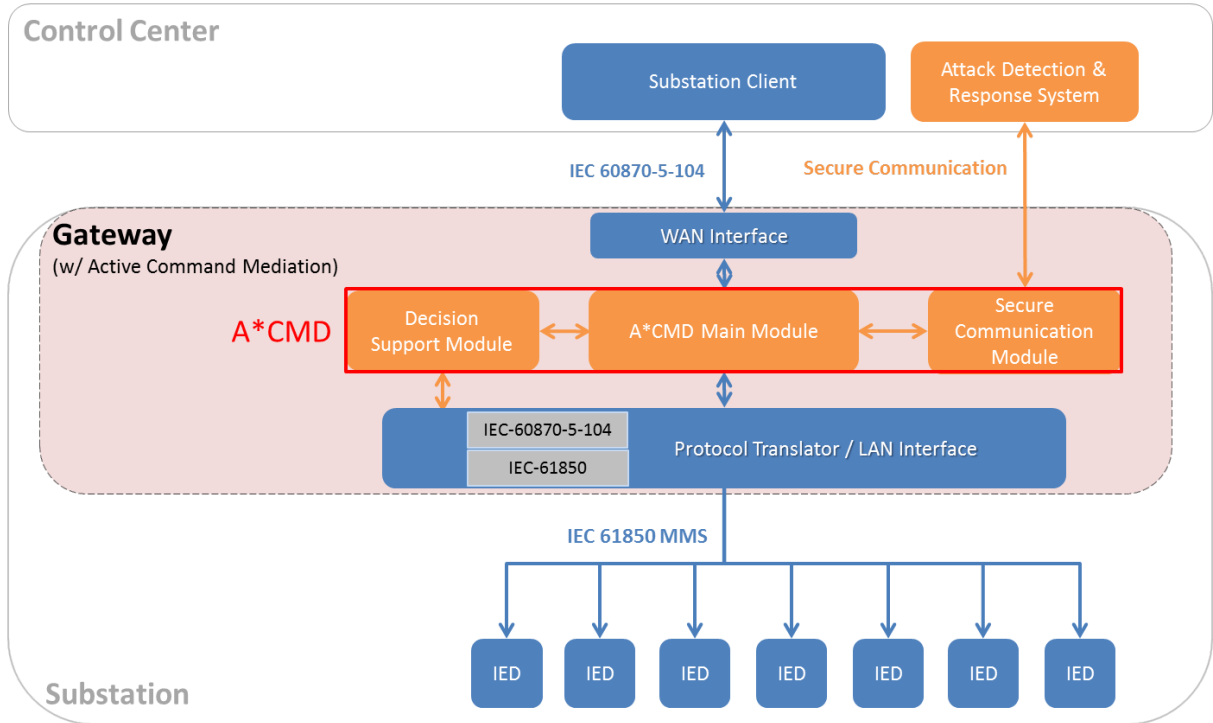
Control Center

Substation Client

Attack Detection & Response System

IEC 60870-5-104

Secure Communication

Gateway
(w/ Active Command Mediation)

WAN Interface

A*CMD

Decision Support Module

A*CMD Main Module

Secure Communication Module

IEC-60870-5-104

IEC-61850

Protocol Translator / LAN Interface

IEC 61850 MMS

IED

IED

IED

IED

IED

IED

IED

Substation